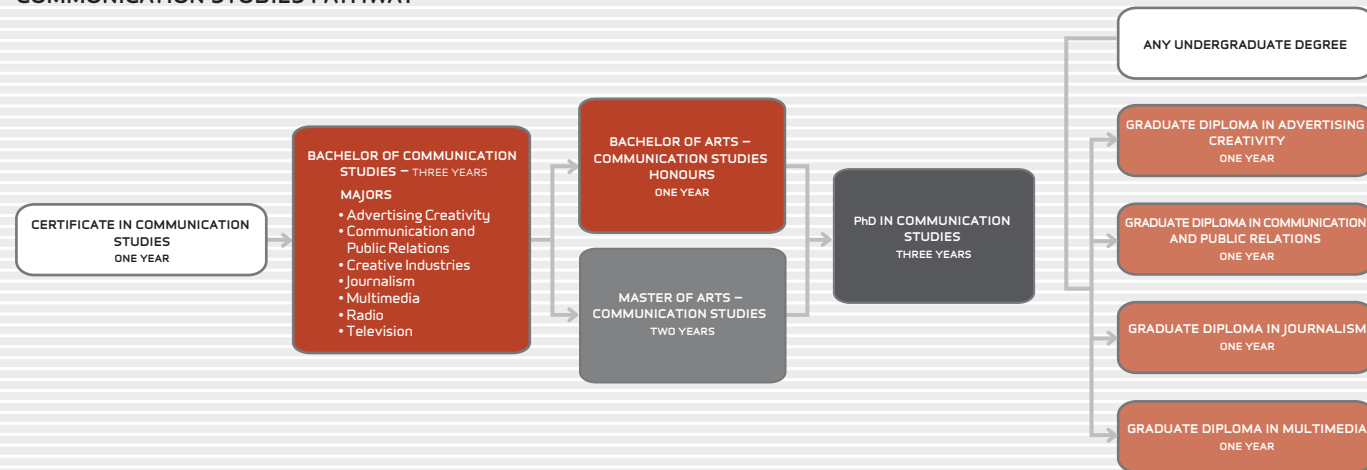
COMMUNICATION STUDIES PATHWAY

CERTIFICATE IN COMMUNICATION STUDIES
ONE YEAR

BACHELOR OF COMMUNICATION STUDIES – THREE YEARS
MAJORS
• Advertising Creativity
• Communication and Public Relations
• Creative Industries
• Journalism
• Multimedia
• Radio
• Television

BACHELOR OF ARTS – COMMUNICATION STUDIES HONOURS
ONE YEAR

MASTER OF ARTS – COMMUNICATION STUDIES
TWO YEARS

PhD IN COMMUNICATION STUDIES
THREE YEARS

ANY UNDERGRADUATE DEGREE

GRADUATE DIPLOMA IN ADVERTISING CREATIVITY
ONE YEAR

GRADUATE DIPLOMA IN COMMUNICATION AND PUBLIC RELATIONS
ONE YEAR

GRADUATE DIPLOMA IN JOURNALISM
ONE YEAR

GRADUATE DIPLOMA IN MULTIMEDIA
ONE YEAR